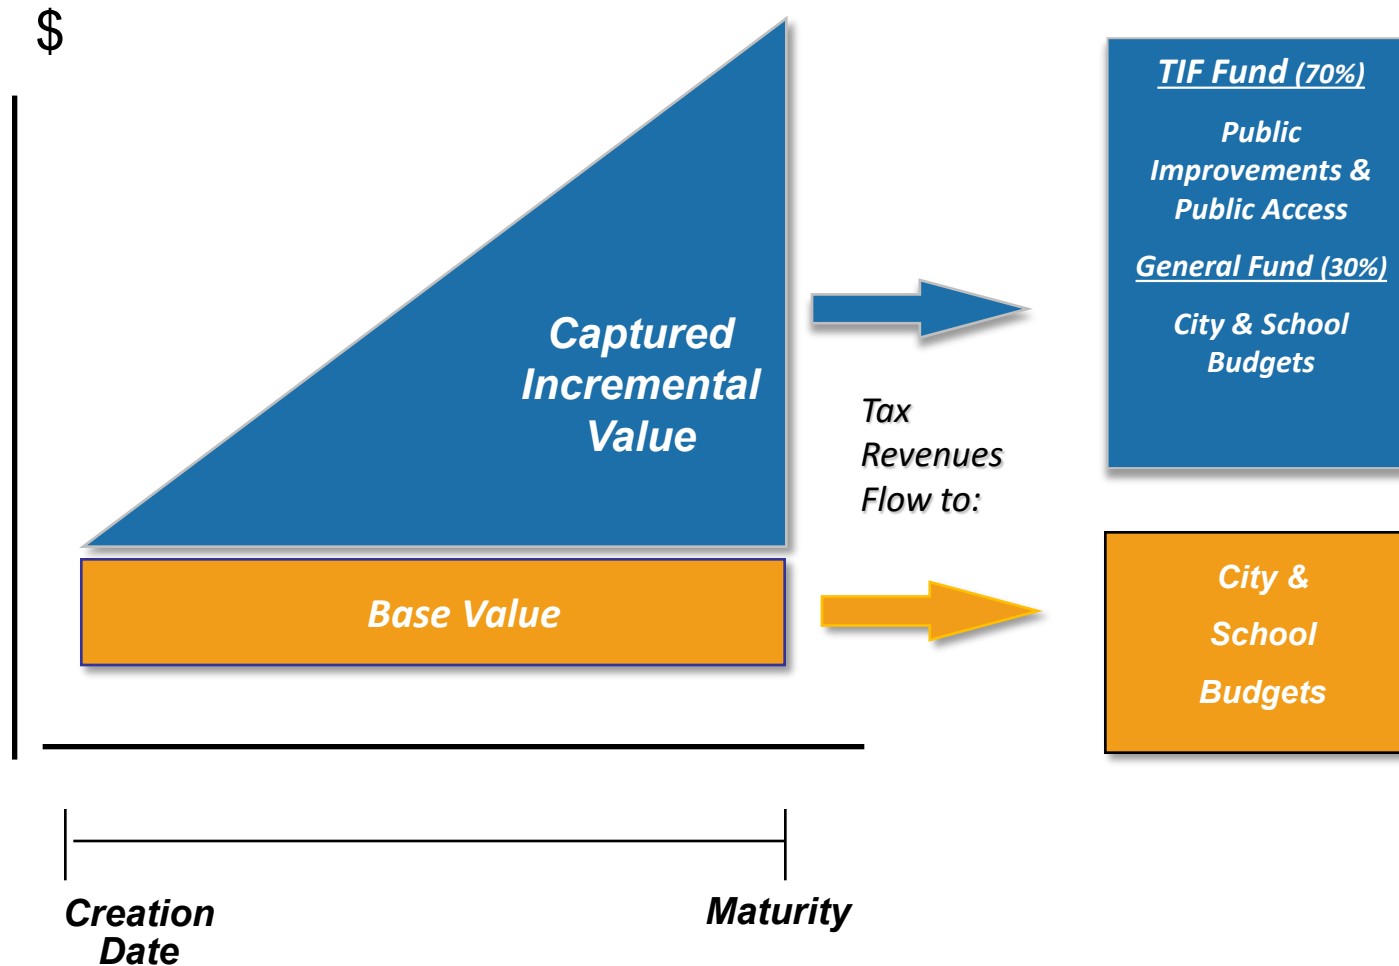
$

Captured Incremental Value

Base Value

Tax Revenues Flow to:

TIF Fund (70%)

Public Improvements & Public Access

General Fund (30%)

City & School Budgets

City & School Budgets

Creation Date

Maturity